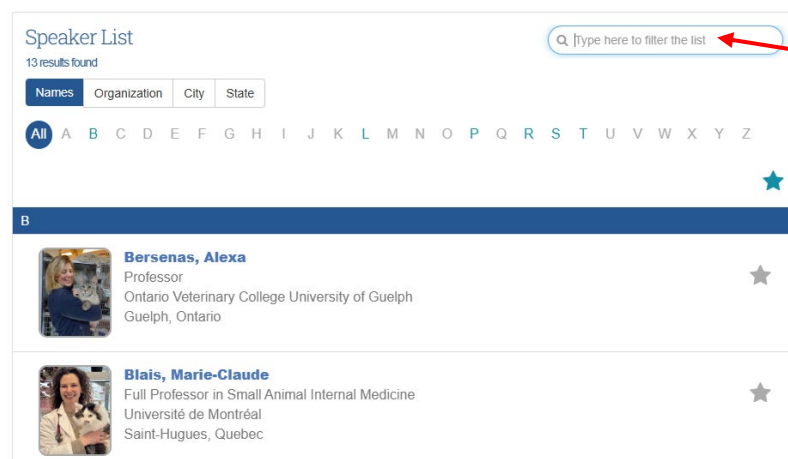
Speaker List
13 results found

Type here to filter the list

Names | Organization | City | State

All A B C D E F G H I J K L M N O P Q R S T U V W X Y Z

B

Bersenas, Alexa
Professor
Ontario Veterinary College University of Guelph
Guelph, Ontario

Blais, Marie-Claude
Full Professor in Small Animal Internal Medicine
Université de Montréal
Saint-Hugues, Quebec